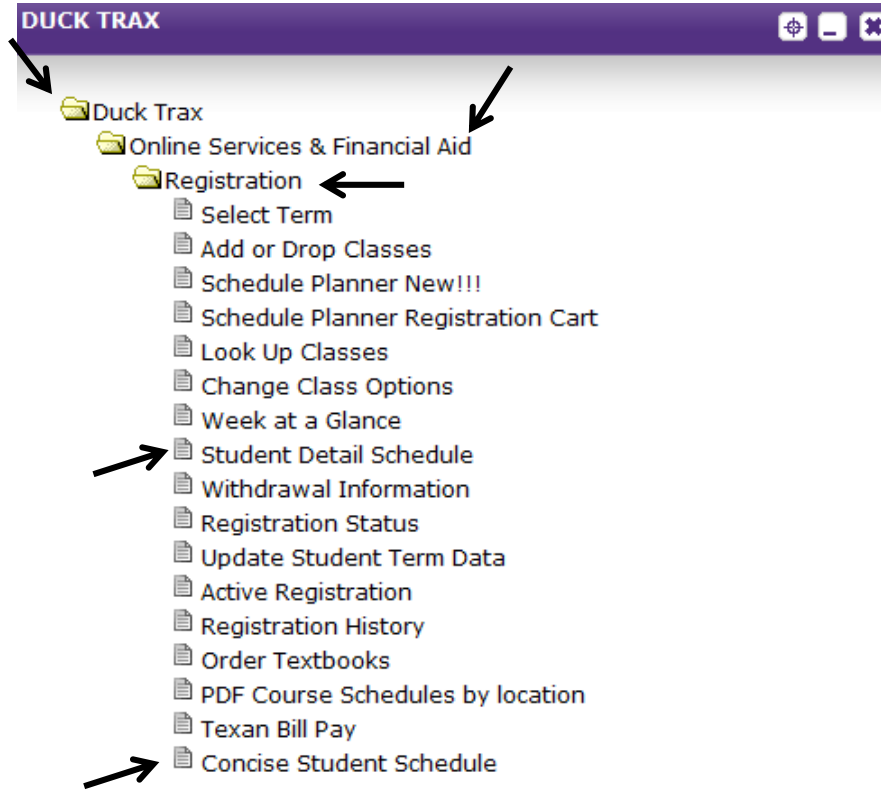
DUCK TRAX

Duck Trax
Online Services & Financial Aid
Registration
Select Term
Add or Drop Classes
Schedule Planner New!!!
Schedule Planner Registration Cart
Look Up Classes
Change Class Options
Week at a Glance
Student Detail Schedule
Withdrawal Information
Registration Status
Update Student Term Data
Active Registration
Registration History
Order Textbooks
PDF Course Schedules by location
Texan Bill Pay
Concise Student Schedule